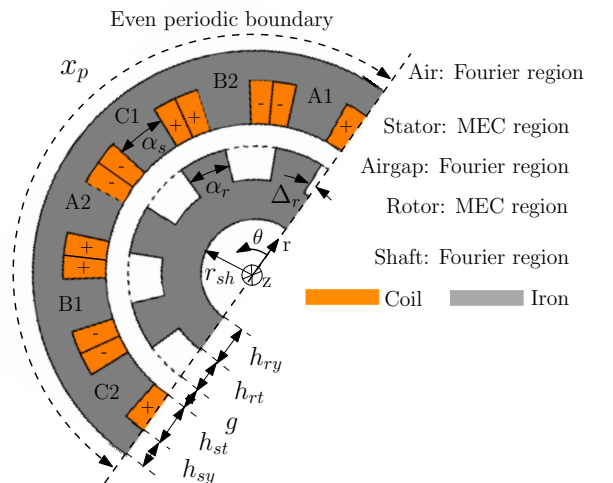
Even periodic boundary

$x_p$

Air: Fourier region

Stator: MEC region

Airgap: Fourier region

Rotor: MEC region

Shaft: Fourier region

B2

A1

C1

- -

+ +

+

$\alpha_s$

-

A2

$\alpha_r$

$\Delta_r$

+

+

B1

$\theta$

r

$r_{sh}$

z

Coil

Iron

-

-

C2

+

$h_{ry}$

$h_{rt}$

$g$

$h_{st}$

$h_{sy}$